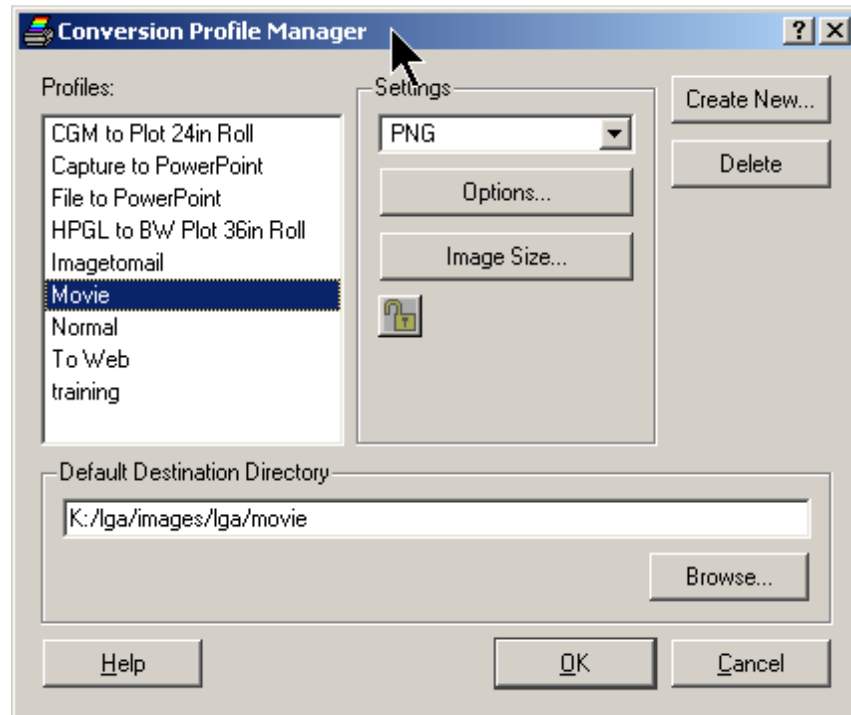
Conversion Profile Manager

?

Profiles:

CGM to Plot 24in Roll
Capture to PowerPoint
File to PowerPoint
HPGL to BW Plot 36in Roll
Imagetomail
Movie
Normal
To Web
training

Settings

PNG

Options...

Image Size...

Create New...

Delete

Default Destination Directory

K:/lga/images/lga/movie

Browse...

Help

OK

Cancel